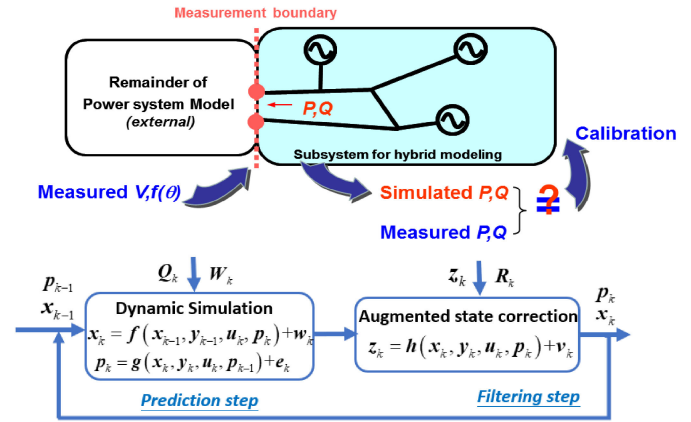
Measurement boundary

Remainder of Power system Model (external)

P,Q

Subsystem for hybrid modeling

Calibration

Measured $V,f(\theta)$

Simulated P,Q

Measured P,Q

$\neq$ ?

$Q_k$ $W_k$

$z_k$ $R_k$

$p_{k-1}$
$x_{k-1}$

Dynamic Simulation
$x_k = f(x_{k-1}, y_{k-1}, u_k, p_k) + w_k$
$p_k = g(x_k, y_k, u_k, p_{k-1}) + e_k$

Augmented state correction
$z_k = h(x_k, y_k, u_k, p_k) + v_k$

$p_k$
$x_k$

Prediction step

Filtering step